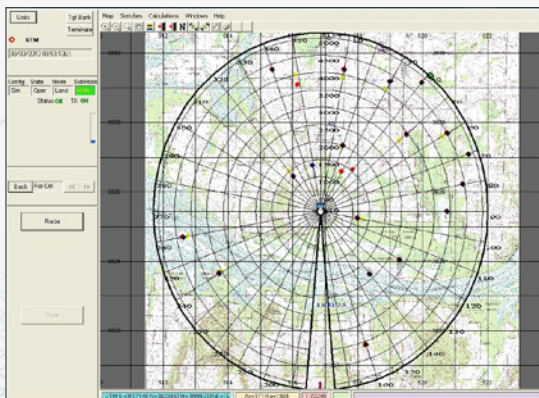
Units
Tgt Bank
Terminate
STM
Map Sketches Calculations Windows Help
Config State Mode Subsvcs
Sim Oper Land
Status OK TX ON
Back Fire Cmd
Radio
Close
170
190
330
350
360
3200
2800
2600
2400
2000
1800
1600
2200
4800
1000
1200
600
4000
3800
150
100
270
280
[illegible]